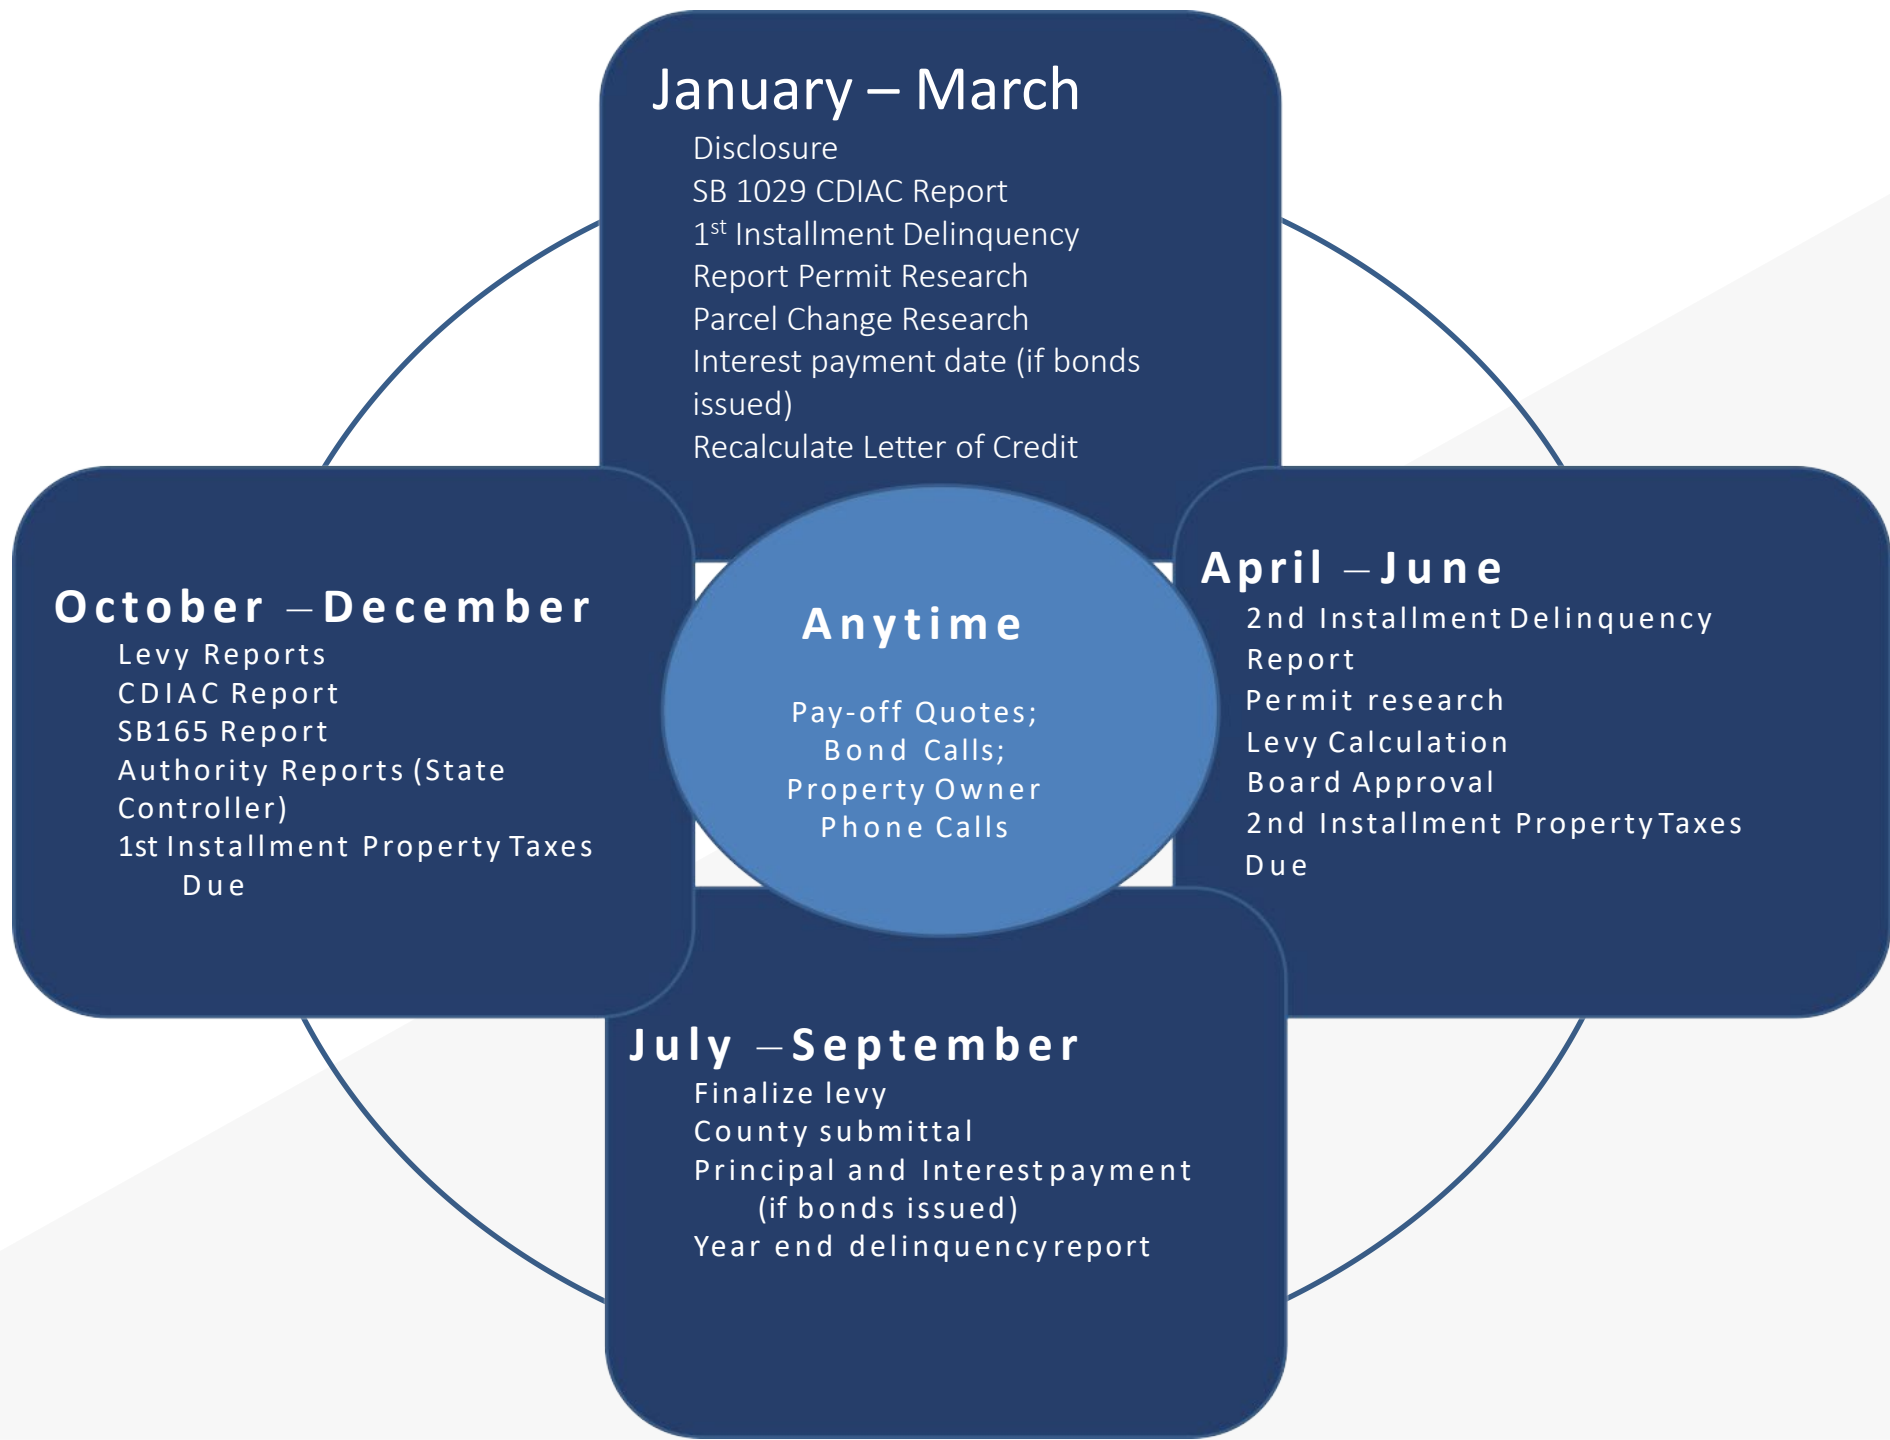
January – March
Disclosure
SB 1029 CDIAC Report
1st Installment Delinquency
Report Permit Research
Parcel Change Research
Interest payment date (if bonds issued)
Recalculate Letter of Credit

October – December
Levy Reports
CDIAC Report
SB165 Report
Authority Reports (State Controller)
1st Installment Property Taxes Due

Anytime
Pay-off Quotes;
Bond Calls;
Property Owner
Phone Calls

April – June
2nd Installment Delinquency Report
Permit research
Levy Calculation
Board Approval
2nd Installment Property Taxes Due

July – September
Finalize levy
County submittal
Principal and Interest payment (if bonds issued)
Year end delinquency report